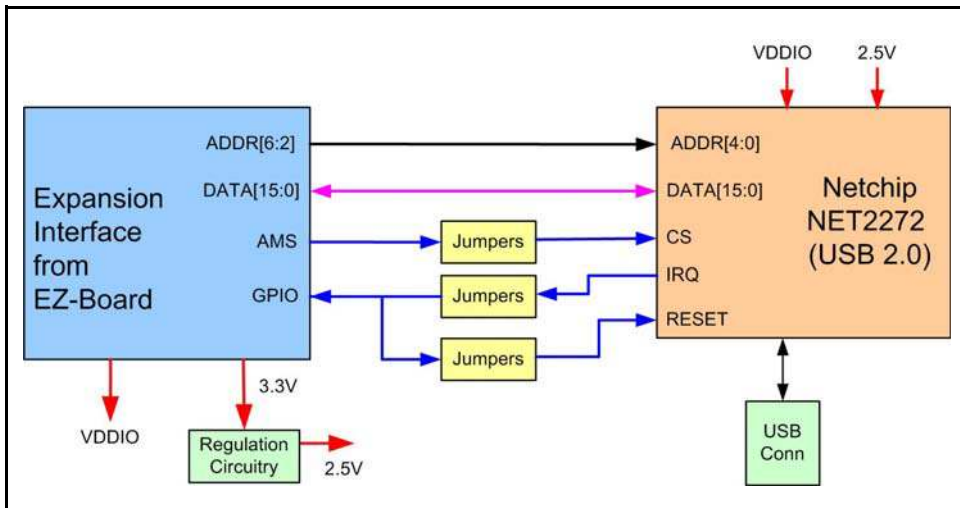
VDDIO
2.5V

Expansion Interface from EZ-Board

ADDR[6:2]
DATA[15:0]
AMS
GPIO

Jumpers
Jumpers
Jumpers

ADDR[4:0]
DATA[15:0]
CS
IRQ
RESET

Netchip NET2272 (USB 2.0)

VDDIO
3.3V
Regulation Circuitry
2.5V

USB Conn